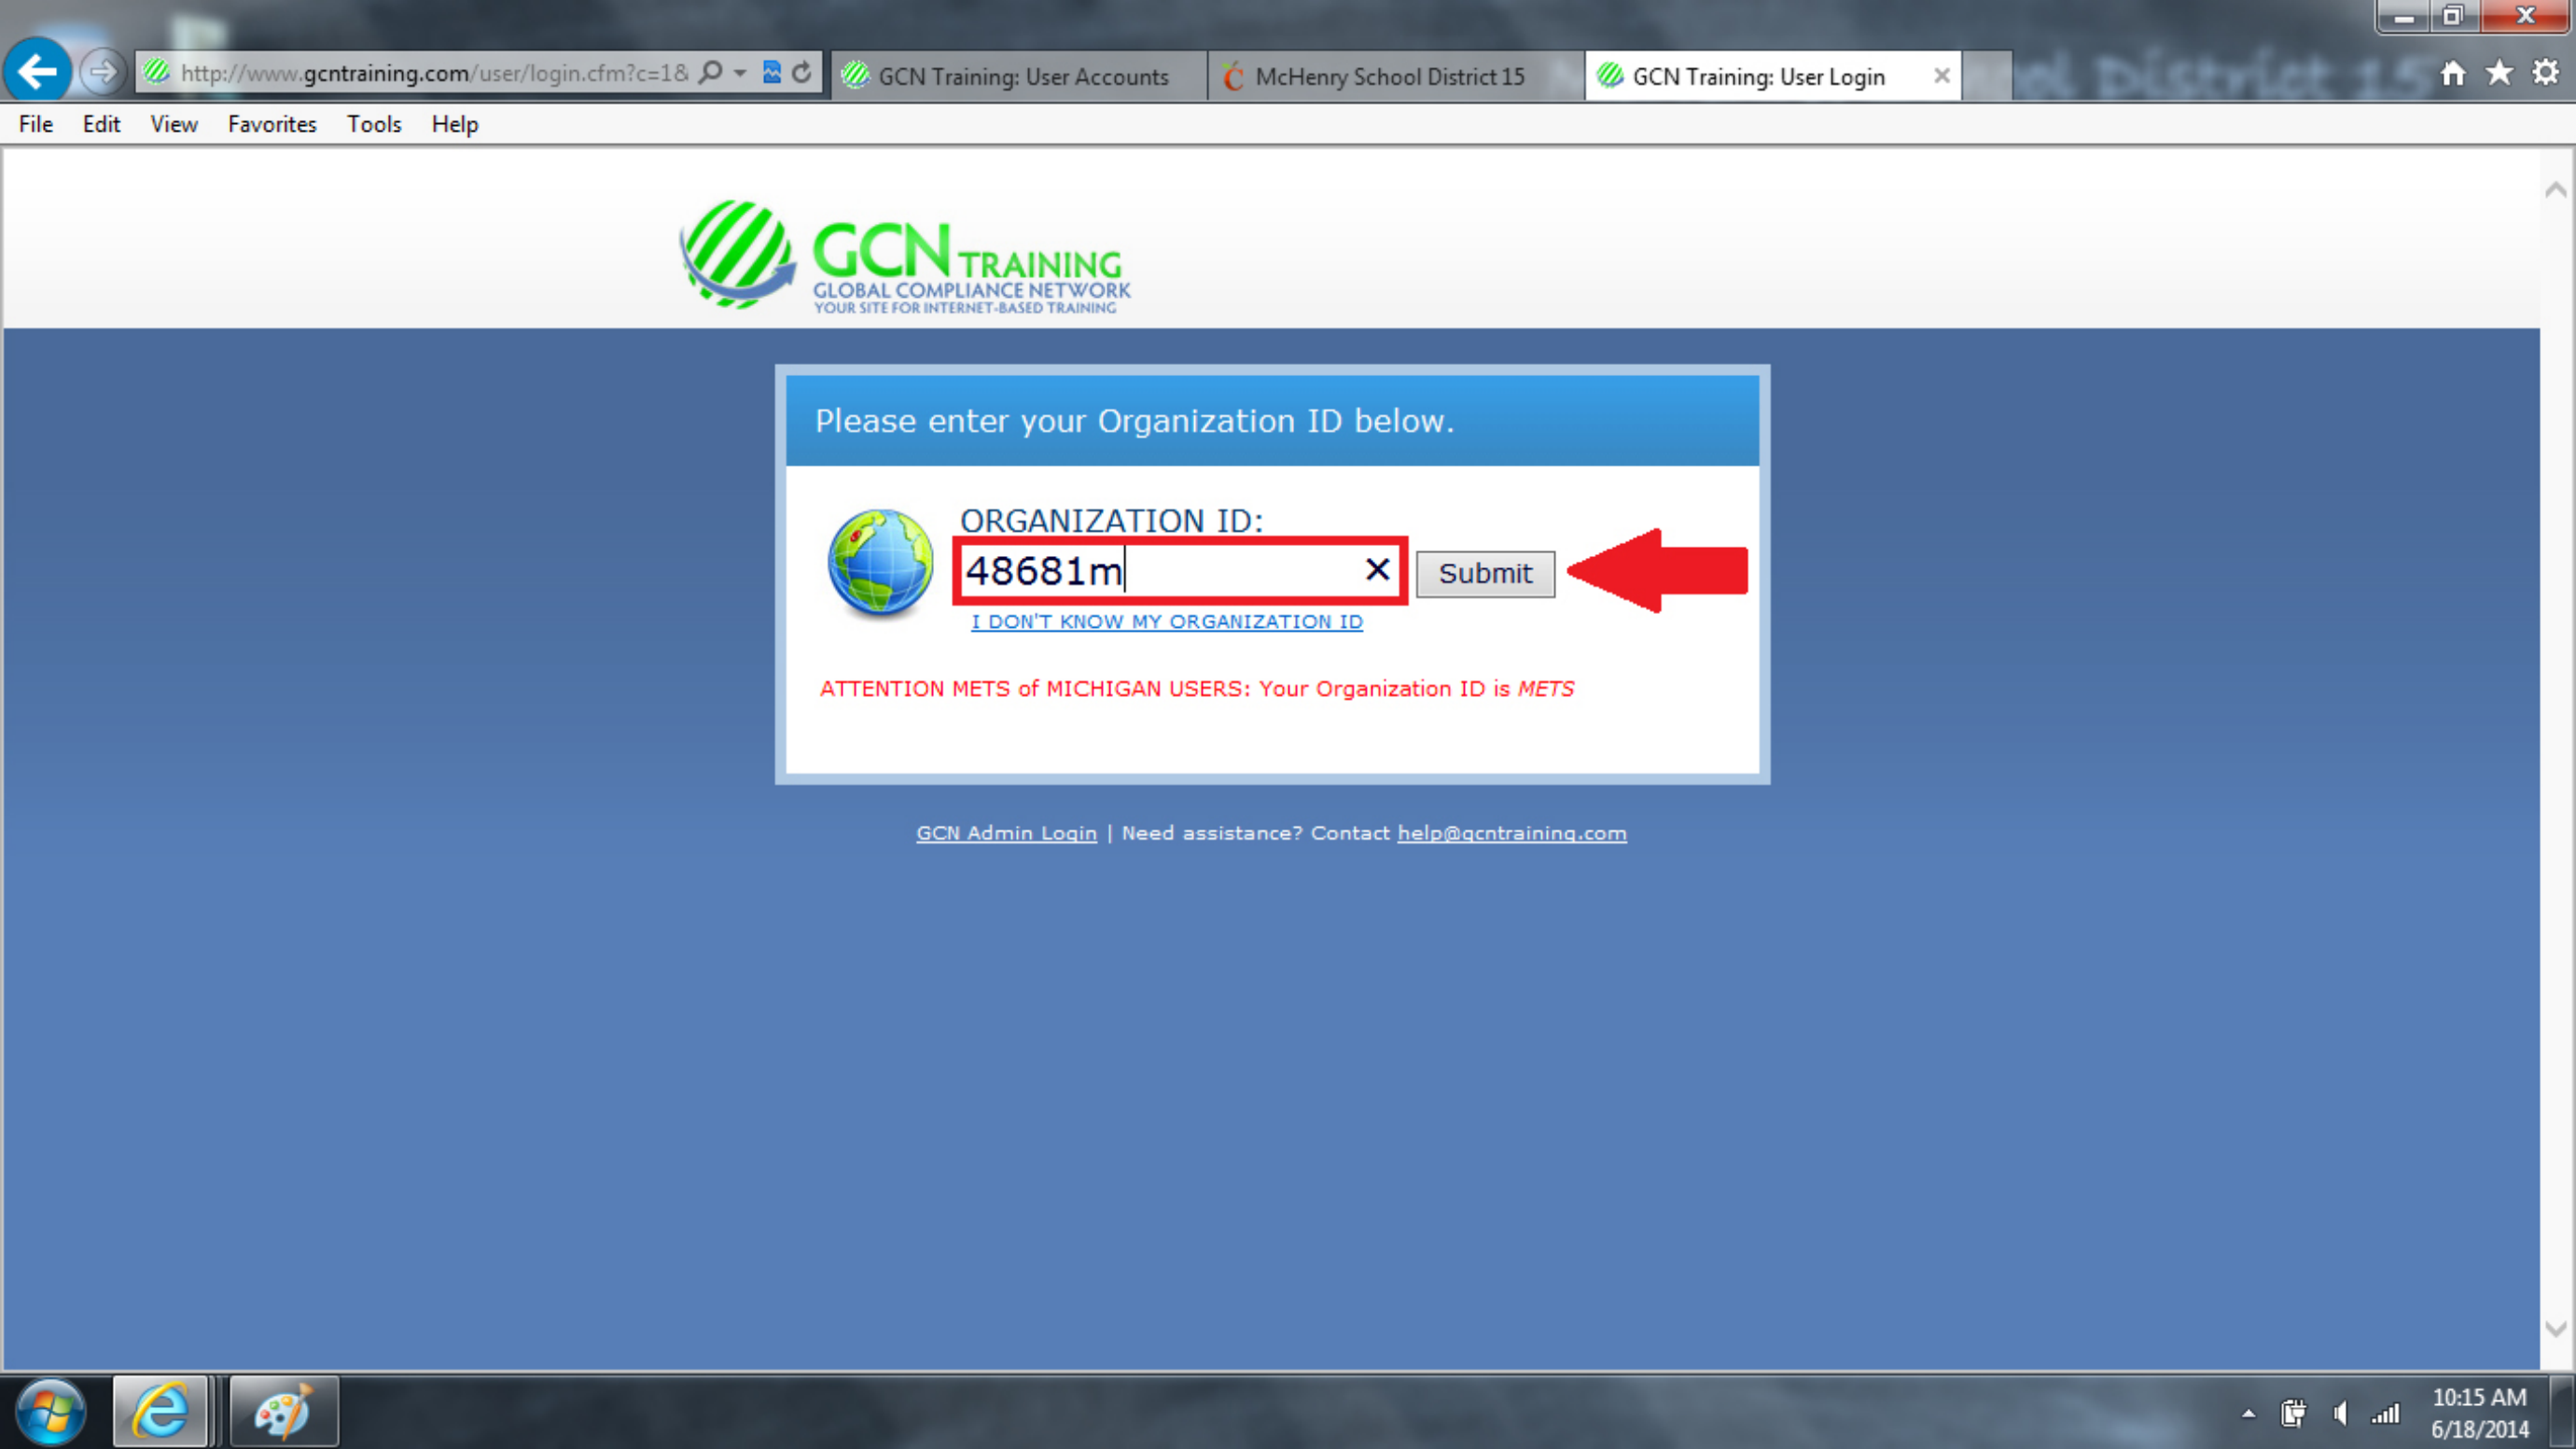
http://www.gcntraining.com/user/login.cfm?c=1&

GCN Training: User Accounts

McHenry School District 15

GCN Training: User Login

File Edit View Favorites Tools Help

GCN TRAINING
GLOBAL COMPLIANCE NETWORK
YOUR SITE FOR INTERNET-BASED TRAINING

Please enter your Organization ID below.

ORGANIZATION ID:

48681m

Submit

I DON'T KNOW MY ORGANIZATION ID

ATTENTION METS of MICHIGAN USERS: Your Organization ID is *METS*

GCN Admin Login | Need assistance? Contact help@gcntraining.com

10:15 AM
6/18/2014